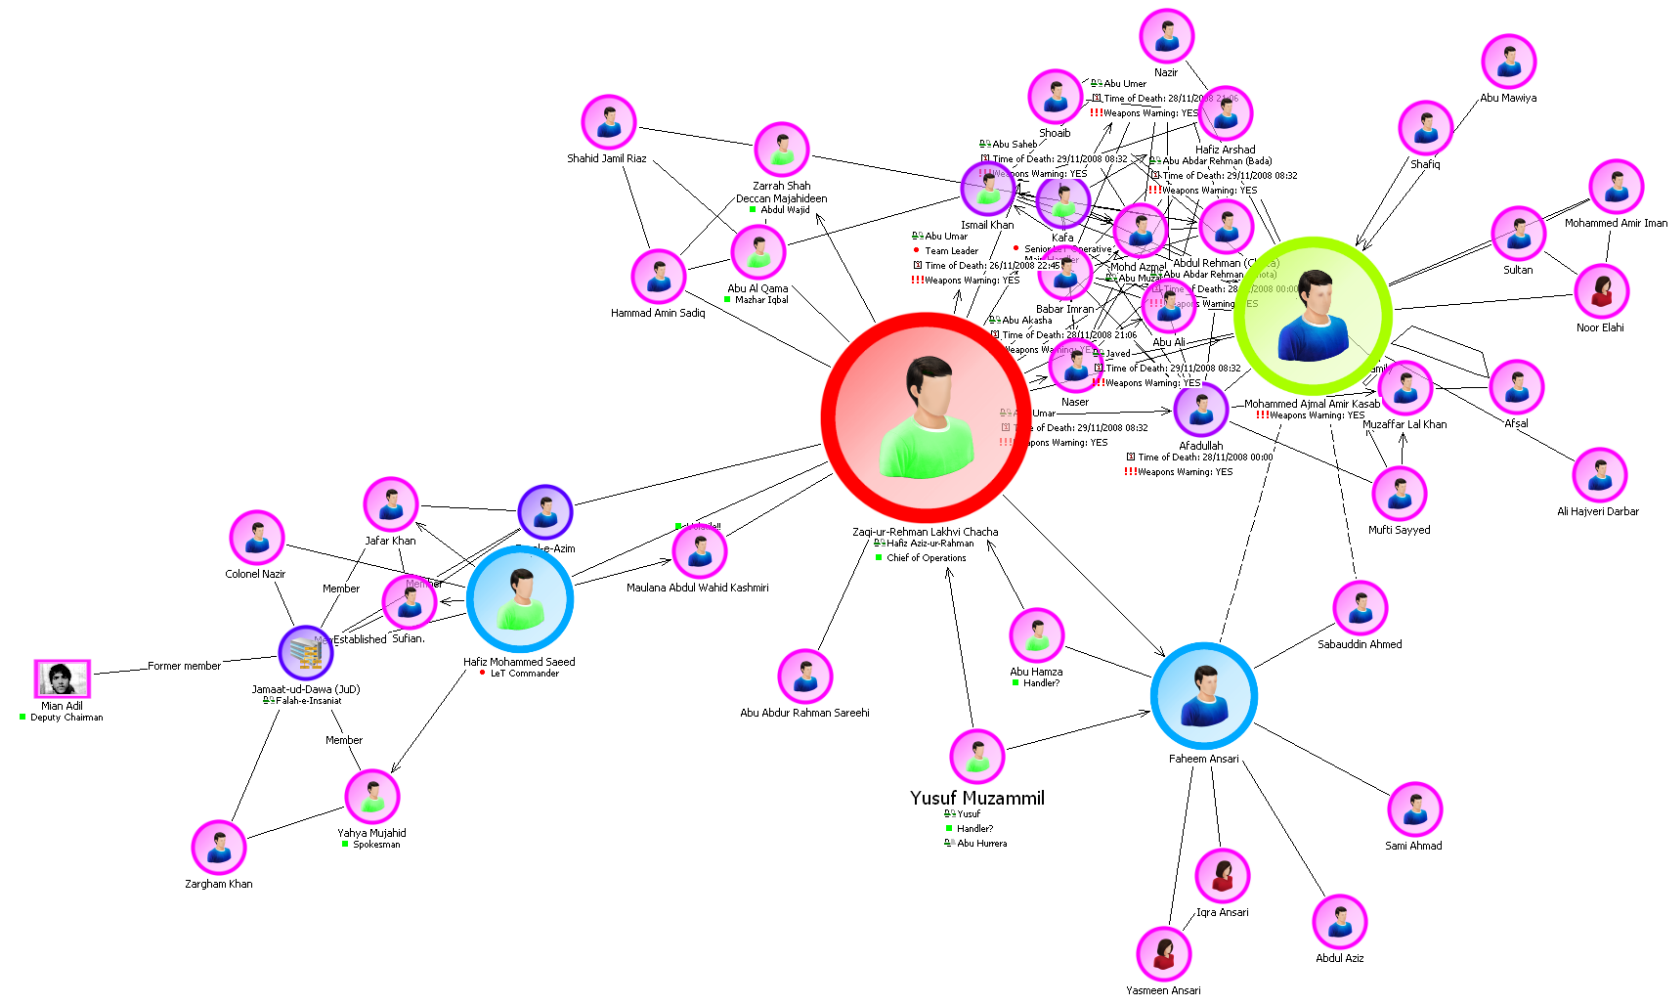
Nazir

Abu Umer
Time of Death: 28/11/2008 21:06
!!!Weapons Warning: YES

Abu Mawiya

Shoaib

Hafiz Arshad
Abu Abdar Rehman (Bada)
Time of Death: 29/11/2008 08:32
!!!Weapons Warning: YES

Shahid Jamil Riaz

Zarrah Shah
Deccan Majahideen
Abdul Wajid

Abu Saheb
Time of Death: 29/11/2008 08:32
!!!Weapons Warning: YES

Shafiq

Ismail Khan
Abu Umar
Team Leader
Time of Death: 26/11/2008 22:45
!!!Weapons Warning: YES

Kafa

Senior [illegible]perative

Abdul Rehman (Ch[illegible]a)
Abu Abdar Rehman ([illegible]ota)
Time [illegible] of Death: 28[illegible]/2008 00:00
!!![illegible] Warning: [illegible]ES

Mohd Azmal
Abu Mu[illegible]

Mohammed Amir Iman

Sultan

Hammad Amin Sadiq

Abu Al Qama
Mazhar Iqbal

Babar Imran
Abu Akasha
Time of Death: 28/11/2008 21:06
Weapons Wa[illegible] YES

Noor Elahi

Abu Ali

Javed
Time of Death: 29/11/2008 08:32
!!!Weapons Warning: YES

Naser

Mohammed Ajmal Amir Kasab
!!!Weapons Warning: YES

Afsal

Muzaffar Lal Khan

Abu Umar
Time of Death: 29/11/2008 08:32
!!!Weapons Warning: YES

Afadullah
Time of Death: 28/11/2008 00:00
!!!Weapons Warning: YES

Ali Hajveri Darbar

Mufti Sayyed

Jafar Khan

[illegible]ke-Azim

Zaqi-ur-Rehman Lakhvi Chacha
Hafiz Aziz-ur-Rahman
Chief of Operations

Colonel Nazir

Member

Member

Maulana Abdul Wahid Kashmiri

Established

Sufian.

Hafiz Mohammed Saeed
LeT Commander

Sabauddin Ahmed

Mian Adil
Deputy Chairman

Former member

Jamaat-ud-Dawa (JuD)
Falah-e-Insaniat

Abu Hamza
Handler?

Abu Abdur Rahman Sareehi

Member

Faheem Ansari

Yusuf Muzammil
Yusuf
Handler?
Abu Hurrera

Yahya Mujahid
Spokesman

Sami Ahmad

Zargham Khan

Iqra Ansari

Abdul Aziz

Yasmeen Ansari